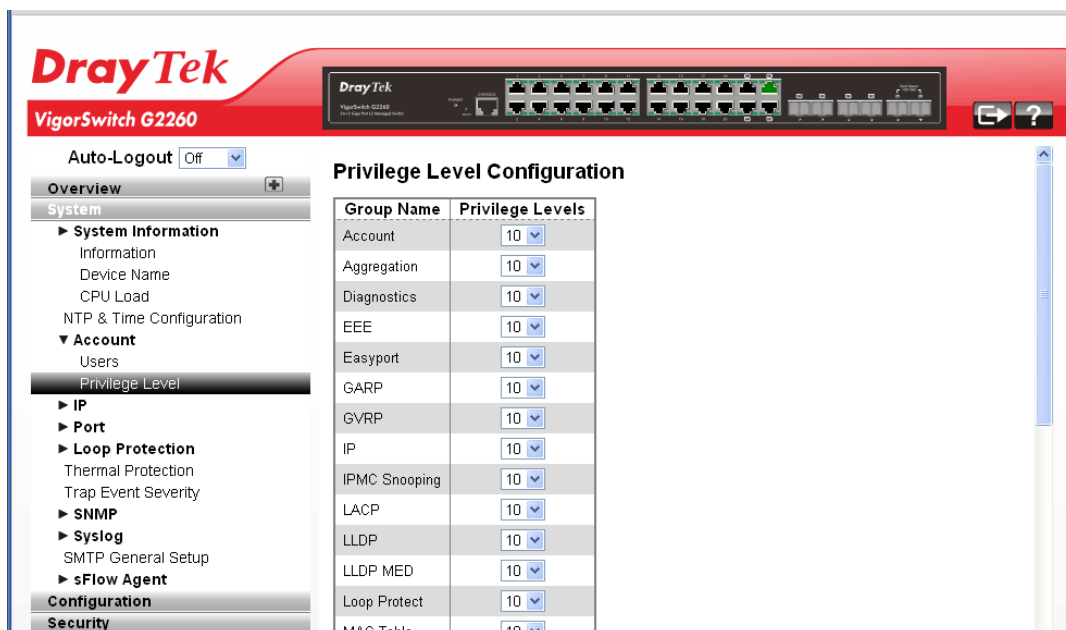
DrayTek
VigorSwitch G2260

DrayTek
VigorSwitch G2260

Auto-Logout Off

Overview
System
► System Information
Information
Device Name
CPU Load
NTP & Time Configuration
▼ Account
Users
Privilege Level
► IP
► Port
► Loop Protection
Thermal Protection
Trap Event Severity
► SNMP
► Syslog
SMTP General Setup
► sFlow Agent
Configuration
Security

Privilege Level Configuration

| Group Name | Privilege Levels |
|---|---|
| Account | 10 |
| Aggregation | 10 |
| Diagnostics | 10 |
| EEE | 10 |
| Easyport | 10 |
| GARP | 10 |
| GVRP | 10 |
| IP | 10 |
| IPMC Snooping | 10 |
| LACP | 10 |
| LLDP | 10 |
| LLDP MED | 10 |
| Loop Protect | 10 |
| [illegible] | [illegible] |